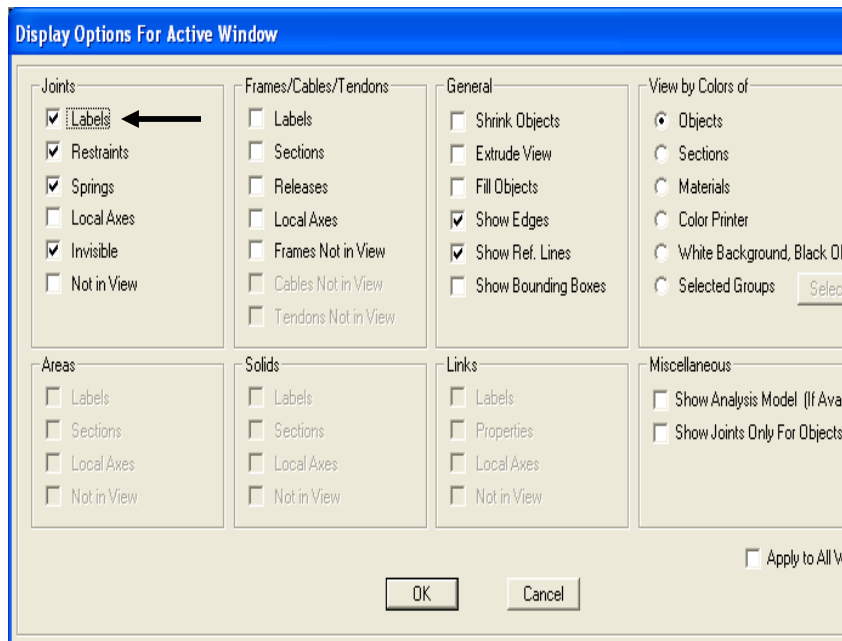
Display Options For Active Window

Joints
Labels
Restraints
Springs
Local Axes
Invisible
Not in View

Frames/Cables/Tendons
Labels
Sections
Releases
Local Axes
Frames Not in View
Cables Not in View
Tendons Not in View

General
Shrink Objects
Extrude View
Fill Objects
Show Edges
Show Ref. Lines
Show Bounding Boxes

View by Colors of
Objects
Sections
Materials
Color Printer
White Background, Black O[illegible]
Selected Groups
Selec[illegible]

Areas
Labels
Sections
Local Axes
Not in View

Solids
Labels
Sections
Local Axes
Not in View

Links
Labels
Properties
Local Axes
Not in View

Miscellaneous
Show Analysis Model (If Ava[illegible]
Show Joints Only For Objects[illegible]

Apply to All V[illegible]

OK
Cancel